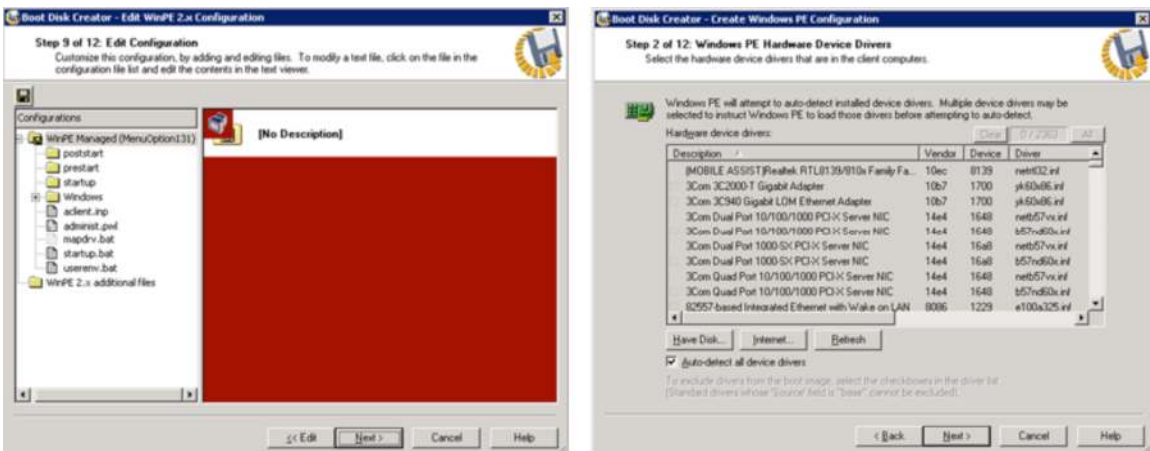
Boot Disk Creator - Edit WinPE 2.x Configuration

Step 9 of 12: Edit Configuration
Customize this configuration, by adding and editing files. To modify a text file, click on the file in the configuration file list and edit the contents in the text viewer.

Configurations

WinPE Managed (MenuOption131)
poststart
prestart
startup
Windows
aclient.inp
administ.pwl
mapdrv.bat
startup.bat
userenv.bat
WinPE 2.x additional files

[No Description]

< Edit
Next >
Cancel
Help

Boot Disk Creator - Create Windows PE Configuration

Step 2 of 12: Windows PE Hardware Device Drivers
Select the hardware device drivers that are in the client computers.

Windows PE will attempt to auto-detect installed device drivers. Multiple device drivers may be selected to instruct Windows PE to load those drivers before attempting to auto-detect.

Hardware device drivers:

Clear
0 / 2302
All

| Description | Vendor | Device | Driver |
|---|---|---|---|
| (MOBILE ASSIST)Realtek RTL8139/810x Family Fa... | 10ec | 8139 | netrtl32.inf |
| 3Com 3C2000-T Gigabit Adapter | 10b7 | 1700 | yk60x86.inf |
| 3Com 3C940 Gigabit LOM Ethernet Adapter | 10b7 | 1700 | yk60x86.inf |
| 3Com Dual Port 10/100/1000 PCI-X Server NIC | 14e4 | 1648 | netb57vx.inf |
| 3Com Dual Port 10/100/1000 PCI-X Server NIC | 14e4 | 1648 | b57nd60x.inf |
| 3Com Dual Port 1000-SX PCI-X Server NIC | 14e4 | 16a8 | netb57vx.inf |
| 3Com Dual Port 1000-SX PCI-X Server NIC | 14e4 | 16a8 | b57nd60x.inf |
| 3Com Quad Port 10/100/1000 PCI-X Server NIC | 14e4 | 1648 | netb57vx.inf |
| 3Com Quad Port 10/100/1000 PCI-X Server NIC | 14e4 | 1648 | b57nd60x.inf |
| 82557-based Integrated Ethernet with Wake on LAN | 8086 | 1229 | e100a325.inf |

Have Disk...
Internet...
Refresh

Auto-detect all device drivers

To exclude drivers from the boot image, select the checkboxes in the driver list. (Standard drivers whose "Source" field is "base" cannot be excluded).

< Back
Next >
Cancel
Help